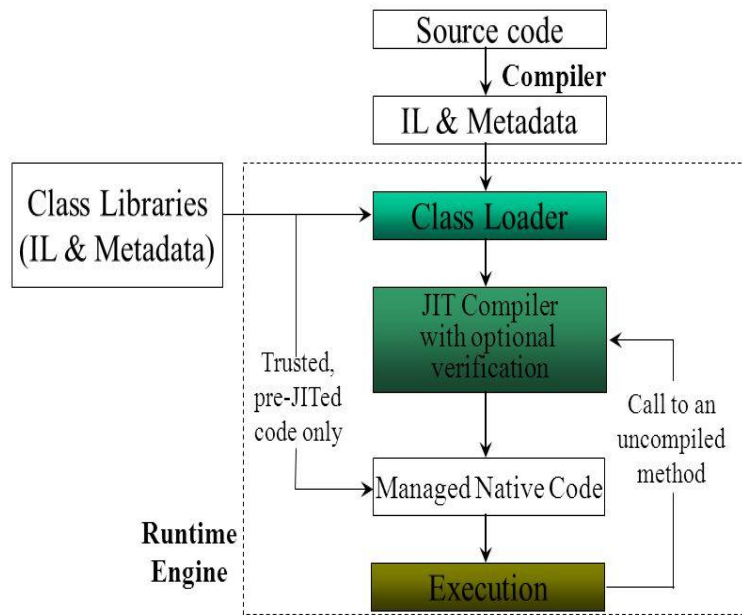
Source code

Compiler

IL & Metadata

Class Libraries (IL & Metadata)

Class Loader

JIT Compiler with optional verification

Trusted, pre-JITed code only

Call to an uncompiled method

Managed Native Code

Runtime Engine

Execution